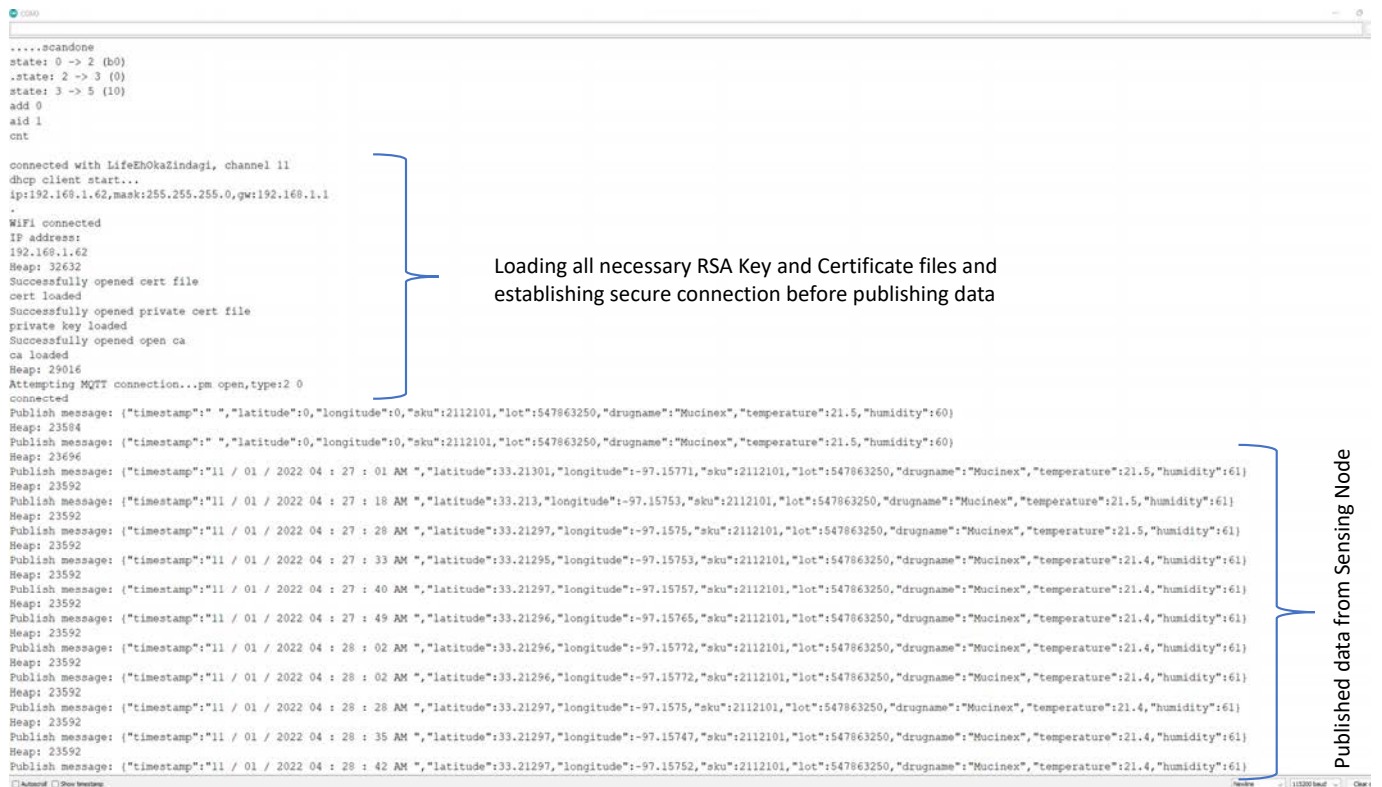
COM3

.....scandone
state: 0 -> 2 (b0)
.state: 2 -> 3 (0)
state: 3 -> 5 (10)
add 0
aid 1
cnt

connected with LifeEhOkaZindagi, channel 11
dhcp client start...
ip:192.168.1.62,mask:255.255.255.0,gw:192.168.1.1
.
WiFi connected
IP address:
192.168.1.62
Heap: 32632
Successfully opened cert file
cert loaded
Successfully opened private cert file
private key loaded
Successfully opened open ca
ca loaded
Heap: 29016
Attempting MQTT connection...pm open,type:2 0
connected
Publish message: {"timestamp":" ","latitude":0,"longitude":0,"sku":2112101,"lot":547863250,"drugname":"Mucinex","temperature":21.5,"humidity":60}
Heap: 23584
Publish message: {"timestamp":" ","latitude":0,"longitude":0,"sku":2112101,"lot":547863250,"drugname":"Mucinex","temperature":21.5,"humidity":60}
Heap: 23696
Publish message: {"timestamp":"11 / 01 / 2022 04 : 27 : 01 AM ","latitude":33.21301,"longitude":-97.15771,"sku":2112101,"lot":547863250,"drugname":"Mucinex","temperature":21.5,"humidity":61}
Heap: 23592
Publish message: {"timestamp":"11 / 01 / 2022 04 : 27 : 18 AM ","latitude":33.213,"longitude":-97.15753,"sku":2112101,"lot":547863250,"drugname":"Mucinex","temperature":21.5,"humidity":61}
Heap: 23592
Publish message: {"timestamp":"11 / 01 / 2022 04 : 27 : 28 AM ","latitude":33.21297,"longitude":-97.1575,"sku":2112101,"lot":547863250,"drugname":"Mucinex","temperature":21.5,"humidity":61}
Heap: 23592
Publish message: {"timestamp":"11 / 01 / 2022 04 : 27 : 33 AM ","latitude":33.21295,"longitude":-97.15753,"sku":2112101,"lot":547863250,"drugname":"Mucinex","temperature":21.4,"humidity":61}
Heap: 23592
Publish message: {"timestamp":"11 / 01 / 2022 04 : 27 : 40 AM ","latitude":33.21297,"longitude":-97.15757,"sku":2112101,"lot":547863250,"drugname":"Mucinex","temperature":21.4,"humidity":61}
Heap: 23592
Publish message: {"timestamp":"11 / 01 / 2022 04 : 27 : 49 AM ","latitude":33.21296,"longitude":-97.15765,"sku":2112101,"lot":547863250,"drugname":"Mucinex","temperature":21.4,"humidity":61}
Heap: 23592
Publish message: {"timestamp":"11 / 01 / 2022 04 : 28 : 02 AM ","latitude":33.21296,"longitude":-97.15772,"sku":2112101,"lot":547863250,"drugname":"Mucinex","temperature":21.4,"humidity":61}
Heap: 23592
Publish message: {"timestamp":"11 / 01 / 2022 04 : 28 : 02 AM ","latitude":33.21296,"longitude":-97.15772,"sku":2112101,"lot":547863250,"drugname":"Mucinex","temperature":21.4,"humidity":61}
Heap: 23592
Publish message: {"timestamp":"11 / 01 / 2022 04 : 28 : 28 AM ","latitude":33.21297,"longitude":-97.1575,"sku":2112101,"lot":547863250,"drugname":"Mucinex","temperature":21.4,"humidity":61}
Heap: 23592
Publish message: {"timestamp":"11 / 01 / 2022 04 : 28 : 35 AM ","latitude":33.21297,"longitude":-97.15747,"sku":2112101,"lot":547863250,"drugname":"Mucinex","temperature":21.4,"humidity":61}
Heap: 23592
Publish message: {"timestamp":"11 / 01 / 2022 04 : 28 : 42 AM ","latitude":33.21297,"longitude":-97.15752,"sku":2112101,"lot":547863250,"drugname":"Mucinex","temperature":21.4,"humidity":61}

Loading all necessary RSA Key and Certificate files and establishing secure connection before publishing data

Published data from Sensing Node

Autoscroll Show timestamp Newline 115200 baud Clear o